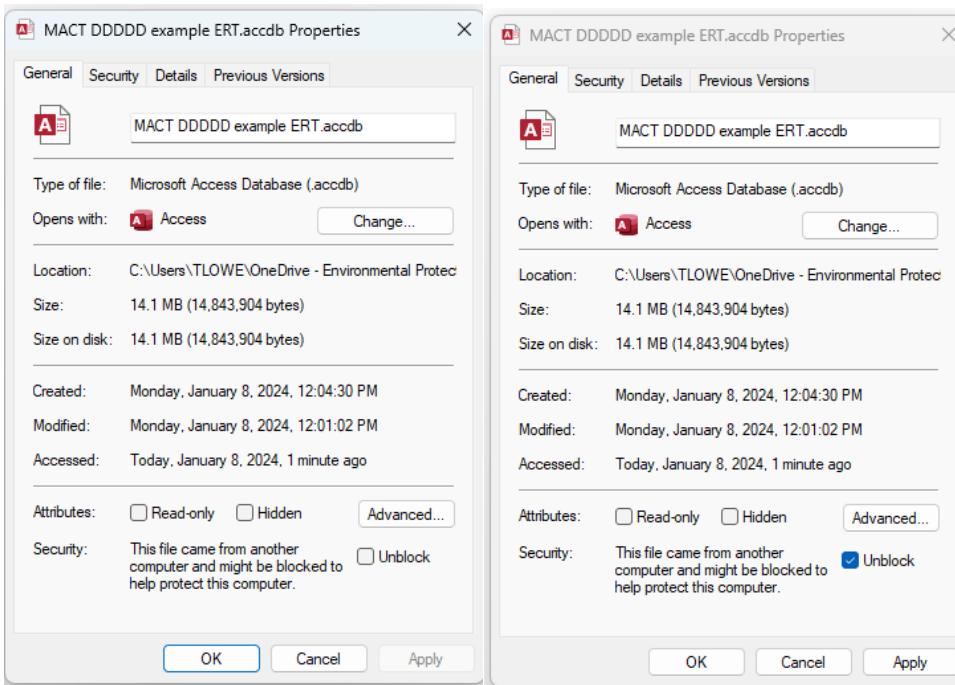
MACT DDDDD example ERT.accdb Properties

General | Security | Details | Previous Versions

MACT DDDDD example ERT.accdb

Type of file: Microsoft Access Database (.accdb)

Opens with: Access Change...

Location: C:\Users\TLOWE\OneDrive - Environmental Protec

Size: 14.1 MB (14,843,904 bytes)

Size on disk: 14.1 MB (14,843,904 bytes)

Created: Monday, January 8, 2024, 12:04:30 PM

Modified: Monday, January 8, 2024, 12:01:02 PM

Accessed: Today, January 8, 2024, 1 minute ago

Attributes: Read-only Hidden Advanced...

Security: This file came from another computer and might be blocked to help protect this computer. Unblock

OK Cancel Apply

MACT DDDDD example ERT.accdb Properties

General | Security | Details | Previous Versions

MACT DDDDD example ERT.accdb

Type of file: Microsoft Access Database (.accdb)

Opens with: Access Change...

Location: C:\Users\TLOWE\OneDrive - Environmental Protec

Size: 14.1 MB (14,843,904 bytes)

Size on disk: 14.1 MB (14,843,904 bytes)

Created: Monday, January 8, 2024, 12:04:30 PM

Modified: Monday, January 8, 2024, 12:01:02 PM

Accessed: Today, January 8, 2024, 1 minute ago

Attributes: Read-only Hidden Advanced...

Security: This file came from another computer and might be blocked to help protect this computer. Unblock

OK Cancel Apply